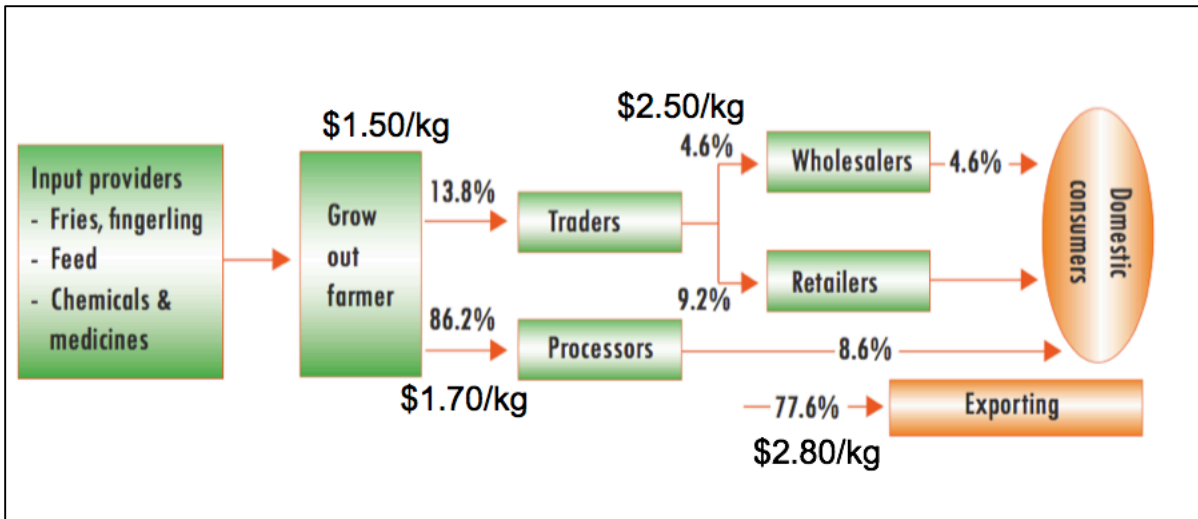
Input providers
- Fries, fingerling
- Feed
- Chemicals & medicines

$1.50/kg

Grow out farmer

13.8%

86.2%

$1.70/kg

Traders

Processors

$2.50/kg

4.6%

9.2%

Wholesalers

4.6%

Retailers

8.6%

77.6%

Exporting

$2.80/kg

Domestic consumers